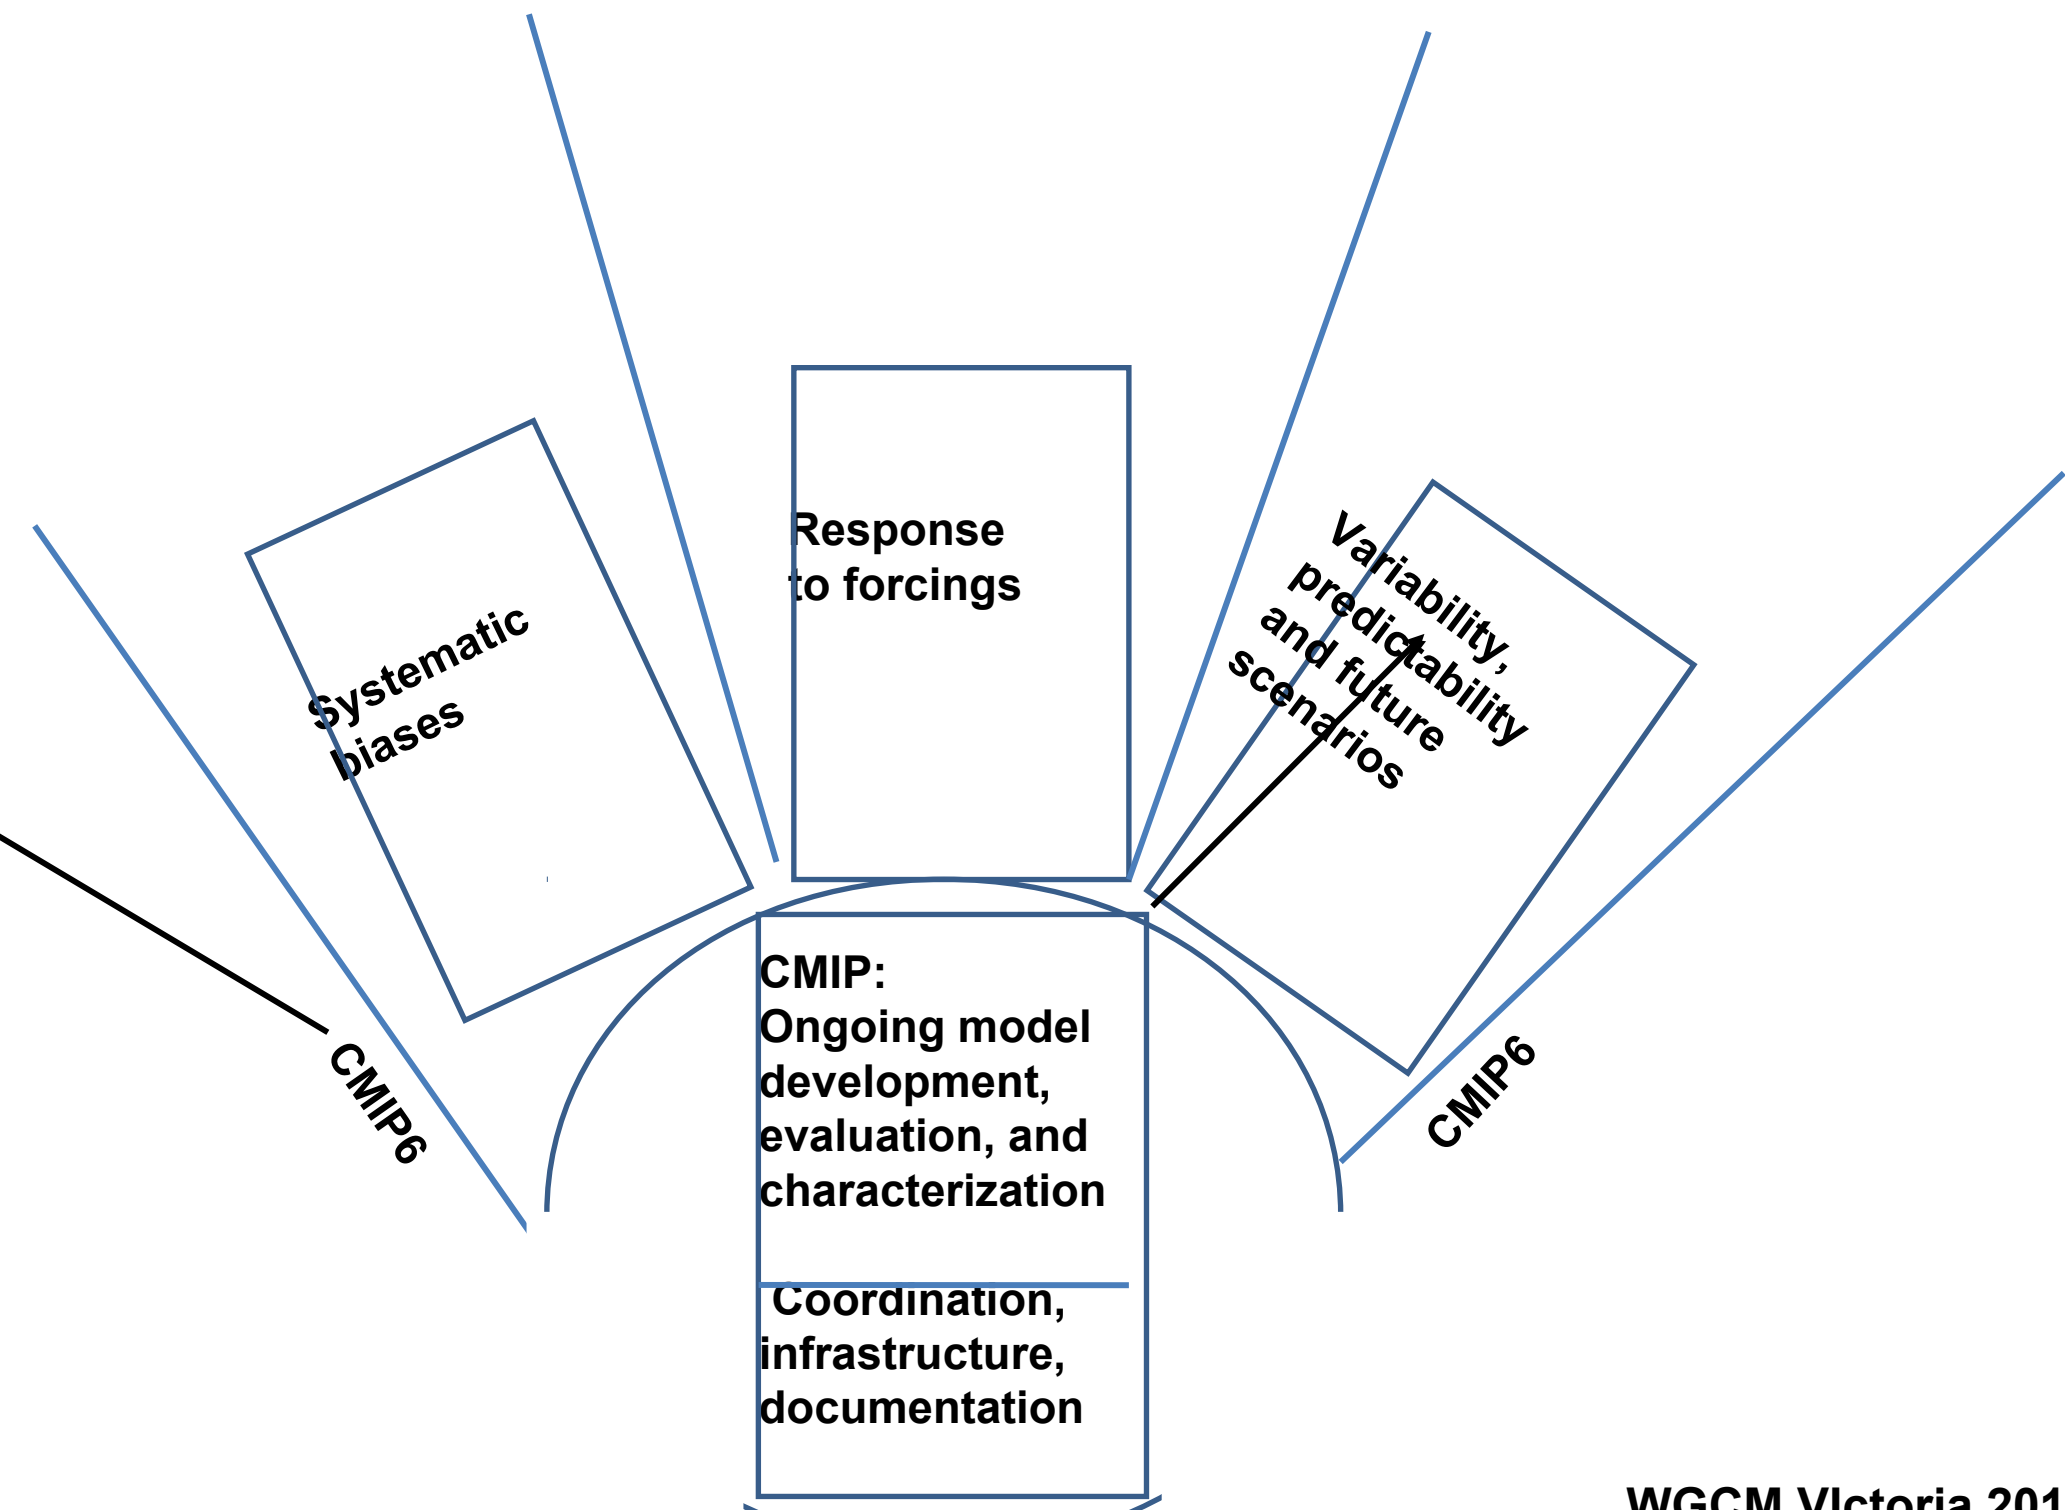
Systematic biases

Response to forcings

Variability, predictability and future scenarios

CMIP6

CMIP6

CMIP: Ongoing model development, evaluation, and characterization

Coordination, infrastructure, documentation

WGCM VIctoria 201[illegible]